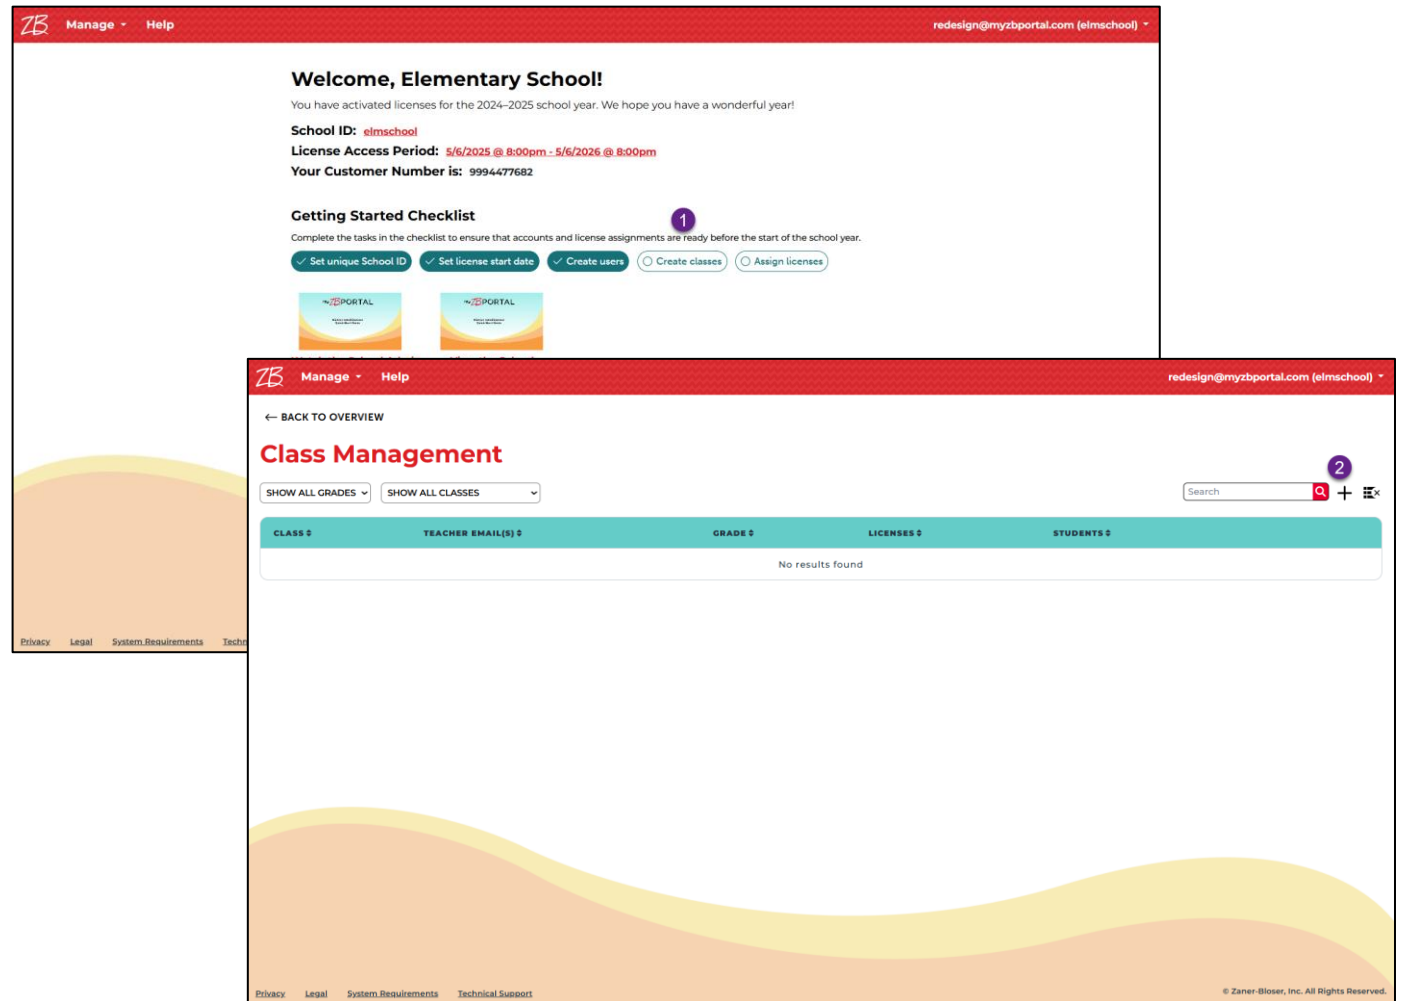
ZB Manage Help redesign@myzbportal.com (elmschool)

Welcome, Elementary School!

You have activated licenses for the 2024-2025 school year. We hope you have a wonderful year!

School ID: elmschool
License Access Period: 5/6/2025 @ 8:00pm - 5/6/2026 @ 8:00pm
Your Customer Number is: 9994477682

Getting Started Checklist

1

Complete the tasks in the checklist to ensure that accounts and license assignments are ready before the start of the school year.

Set unique School ID
Set license start date
Create users
Create classes
Assign licenses

myZBPORTAL
myZBPORTAL

Privacy Legal System Requirements Techn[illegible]

ZB Manage Help redesign@myzbportal.com (elmschool)

← BACK TO OVERVIEW

Class Management

2

SHOW ALL GRADES
SHOW ALL CLASSES
Search

| CLASS | TEACHER EMAIL(S) | GRADE | LICENSES | STUDENTS |
|---|---|---|---|---|
| No results found | | | | |

Privacy Legal System Requirements Technical Support
© Zaner-Bloser, Inc. All Rights Reserved.